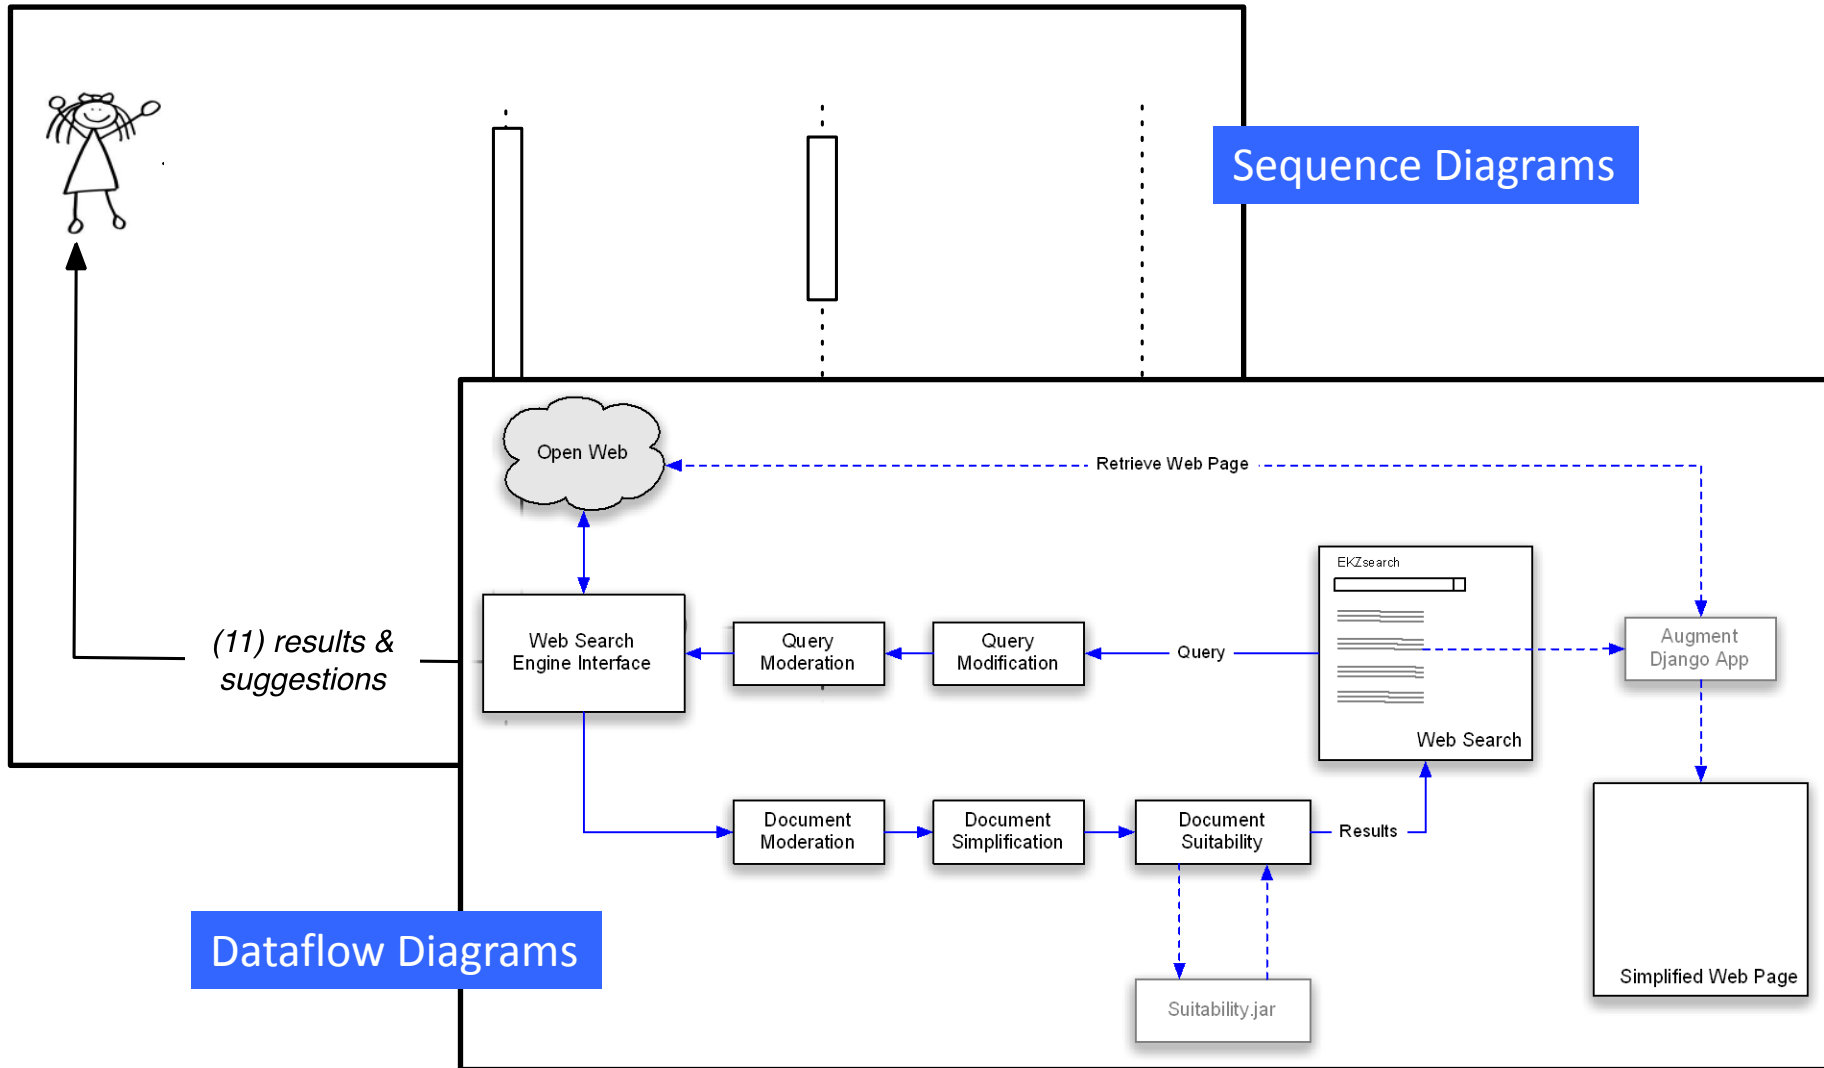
Sequence Diagrams

(11) results & suggestions

Open Web

Retrieve Web Page

EKZsearch

Web Search Engine Interface

Query Moderation

Query Modification

Query

Augment Django App

Web Search

Document Moderation

Document Simplification

Document Suitability

Results

Simplified Web Page

Suitability.jar

Dataflow Diagrams